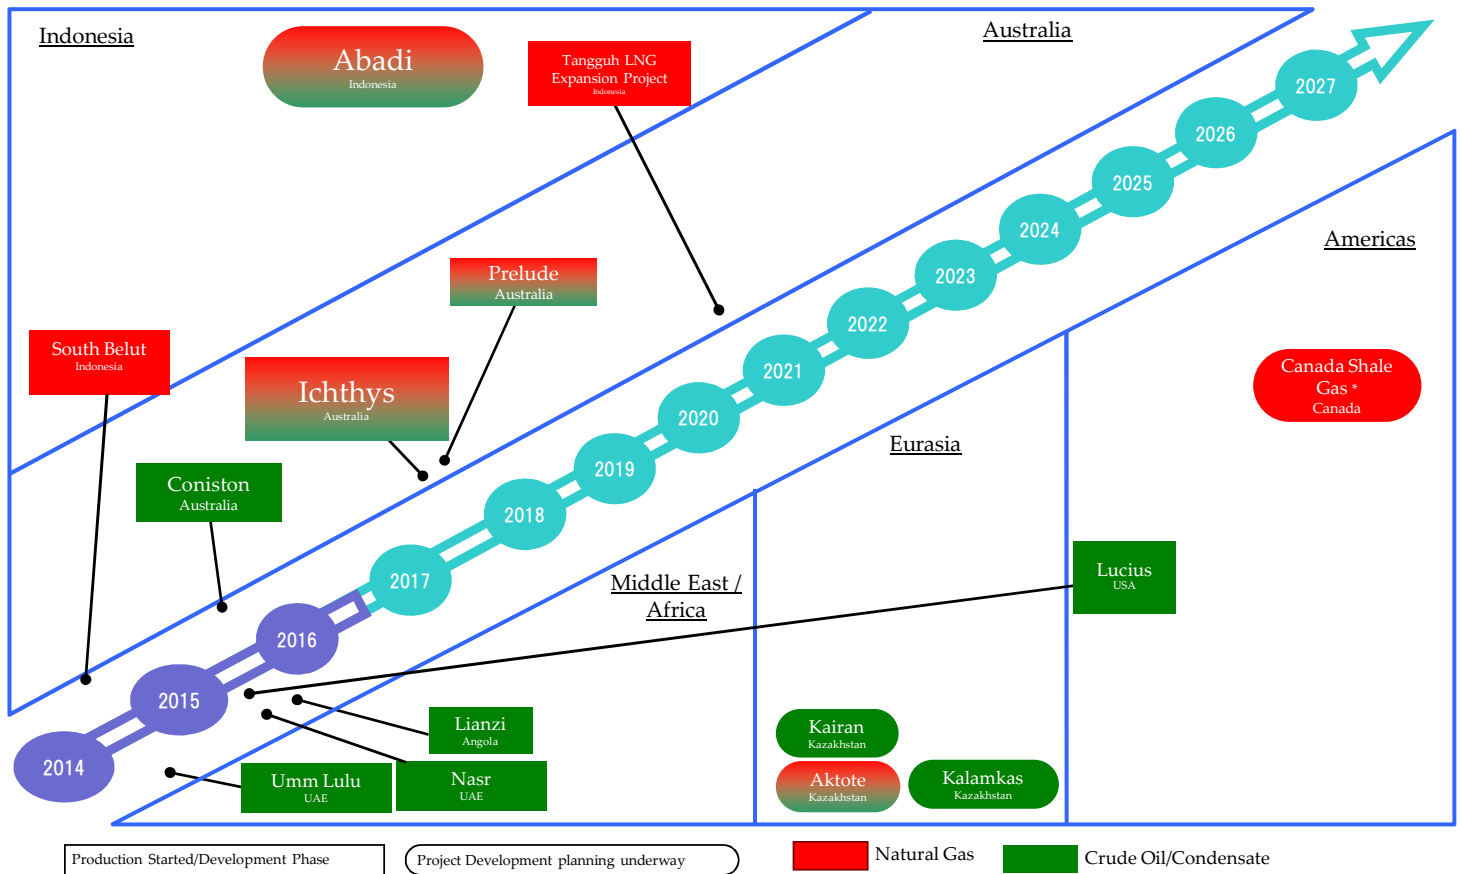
Indonesia

Abadi
Indonesia

Tangguh LNG Expansion Project
Indonesia

Australia

2027
2026
2025
2024
2023
2022
2021
2020
2019
2018
2017
2016
2015
2014

Americas

Prelude
Australia

South Belut
Indonesia

Ichthys
Australia

Canada Shale Gas *
Canada

Eurasia

Coniston
Australia

Lucius
USA

Middle East / Africa

Lianzi
Angola

Umm Lulu
UAE

Nasr
UAE

Kairan
Kazakhstan

Aktote
Kazakhstan

Kalamkas
Kazakhstan

Production Started/Development Phase

Project Development planning underway

Natural Gas

Crude Oil/Condensate